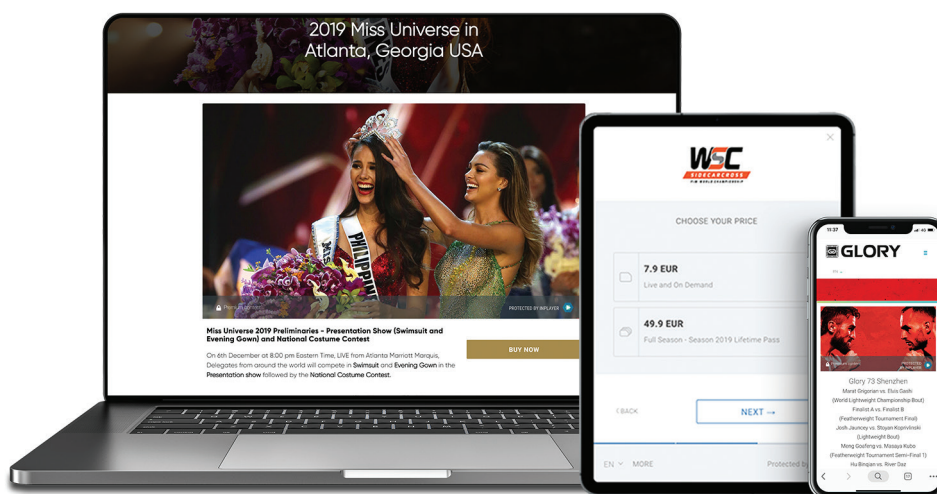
2019 Miss Universe in Atlanta, Georgia USA

PHILIPPINES

PROTECTED BY INPLAYER

Miss Universe 2019 Preliminaries - Presentation Show (Swimsuit and Evening Gown) and National Costume Contest

On 6th December at 8:00 pm Eastern Time, LIVE from Atlanta Marriott Marquis, Delegates from around the world will compete in Swimsuit and Evening Gown in the Presentation show followed by the National Costume Contest.

BUY NOW

WSC
SIDECARCROSS

CHOOSE YOUR PRICE

7.9 EUR
Live and On Demand

49.9 EUR
Full Season - Season 2019 Lifetime Pass

< BACK

NEXT →

EN
MORE
Protected by

GLORY

PROTECTED BY INPLAYER

Glory 73 Shenzhen
Marat Grigorian vs. Elvis Gashi
(World Lightweight Championship Bout)
Finalist A vs. Finalist B
(Featherweight Tournament Final)
Josh Jauncey vs. Stoyan Koprivlenski
(Lightweight Bout)
Meng Gaofeng vs. Masaya Kubo
(Featherweight Tournament Semi-Final 1)
Hu Binqian vs. River Daz